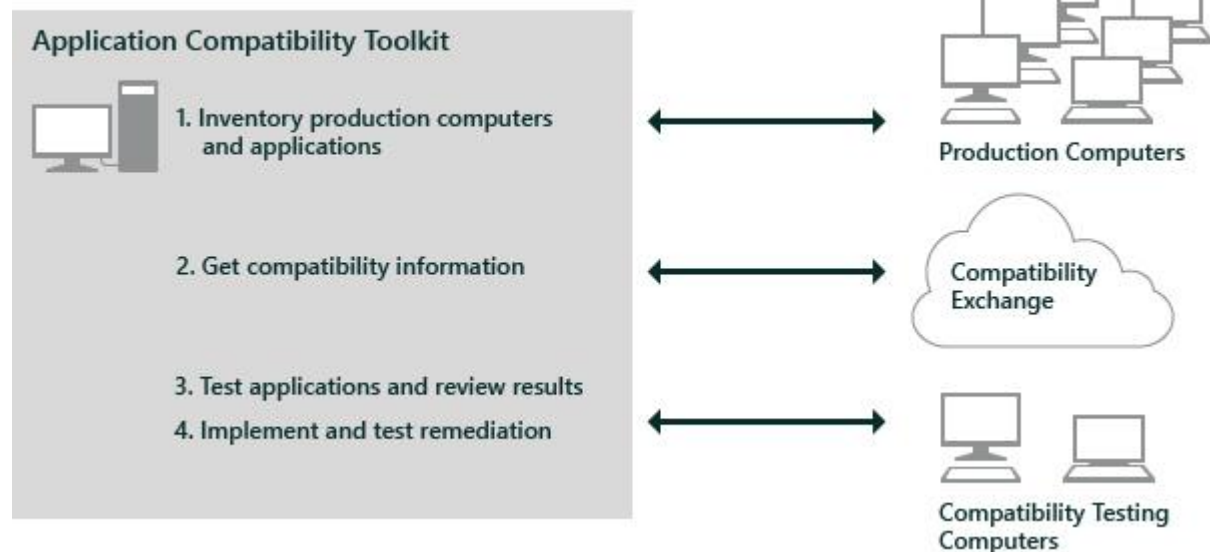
Application Compatibility Toolkit

1. Inventory production computers and applications

Production Computers

2. Get compatibility information

Compatibility Exchange

3. Test applications and review results

4. Implement and test remediation

Compatibility Testing Computers